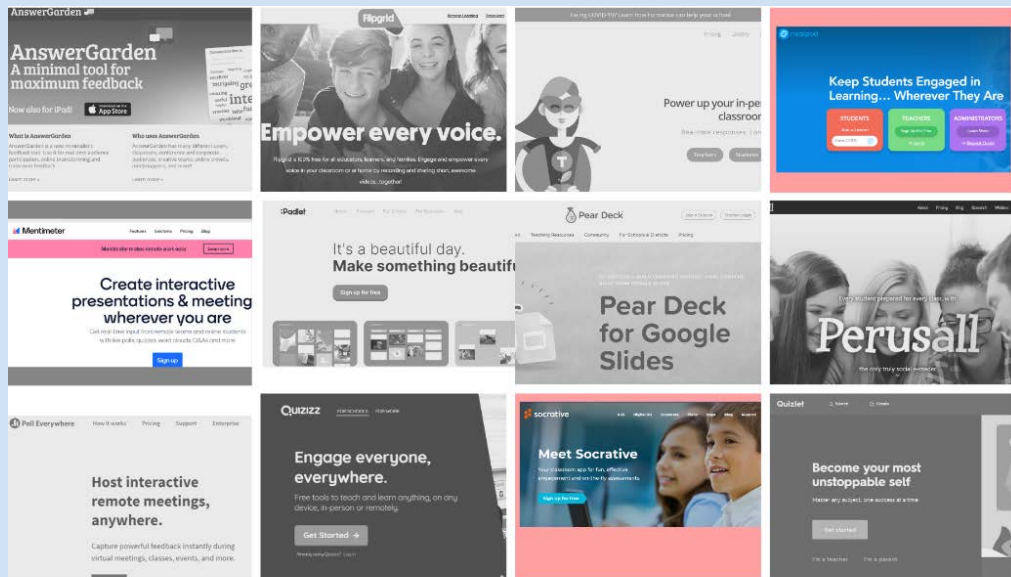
AnswerGarden

AnswerGarden
A minimal tool for maximum feedback

Now also for iPad! App Store

What is AnswerGarden

Who uses AnswerGarden

Flipgrid

Empower every voice.

Flipgrid is 100% free for all educators, learners, and families. Engage and empower every voice in your classroom or at home by recording and sharing short, awesome videos...together!

Power up your in-pe classroor

Teachers Students

nearpod

Keep Students Engaged in Learning... Wherever They Are

STUDENTS TEACHERS ADMINISTRATORS

Mentimeter

Features Solutions Pricing Blog

Create interactive presentations & meeting wherever you are

Get real-time input from remote teams and online students with live polls, quizzes, word clouds, Q&As and more

Sign up

Padlet

It's a beautiful day.
Make something beautifu

Sign up for free

Pear Deck

Teaching Resources Community For Schools & Districts Pricing

Pear Deck for Google Slides

Every student prepared for every class, with

Perusall

Poll Everywhere How it works Pricing Support Enterprise

Host interactive remote meetings, anywhere.

Capture powerful feedback instantly during virtual meetings, classes, events, and more.

Quizizz FOR SCHOOLS FOR WORK

Engage everyone, everywhere.

Free tools to teach and learn anything, on any device, in-person or remotely.

Get Started →

socrative

Meet Socrative

Sign up for free

Quizlet

Become your most unstoppable self

Master any subject, one success at a time.

Get started

I'm a teacher I'm a parent